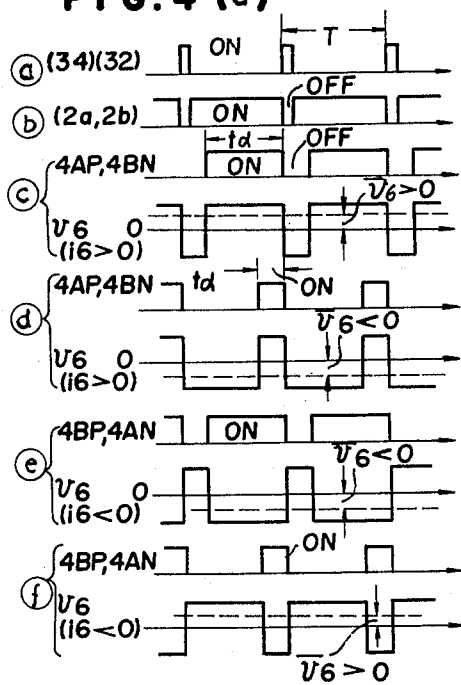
FIG. 4 (a)

ⓐ (34)(32) ON T

ⓑ (2a,2b) ON OFF

ⓒ 4AP,4BN td ON OFF
$v6$ 0 $v_6>0$
(i6>0)

ⓓ 4AP,4BN td ON
$v6$ 0 $v6<0$
(i6>0)

ⓔ 4BP,4AN ON
$v6$ 0 $v6<0$
(i6<0)

ⓕ 4BP,4AN ON
$v6$
(i6<0)
$\overline{v}6>0$